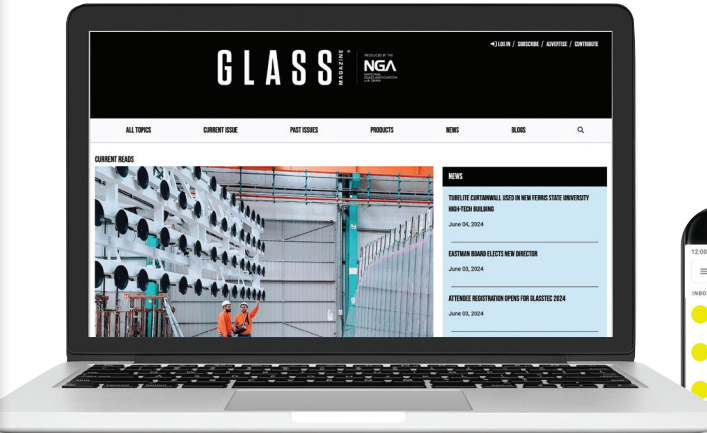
GLASS MAGAZINE

PRODUCED BY THE NGA NATIONAL GLASS ASSOCIATION

LOG IN / SUBSCRIBE / ADVERTISE / CONTRIBUTE

ALL TOPICS CURRENT ISSUE PAST ISSUES PRODUCTS NEWS BLOGS

CURRENT READS

NEWS

TUBELITE CURTAINWALL USED IN NEW FERRIS STATE UNIVERSITY HIGH-TECH BUILDING

June 04, 2024

EASTMAN BOARD ELECTS NEW DIRECTOR

June 03, 2024

ATTENDEE REGISTRATION OPENS FOR GLASSTEC 2024

June 03, 2024

12:00

INBO